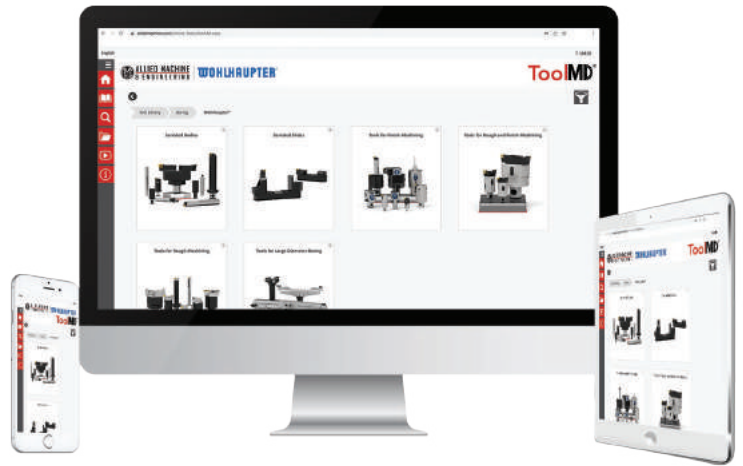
English

ALLIED MACHINE & ENGINEERING WOHLHAUPTER

ToolMD

Serrated Bodies

Serrated Slides

Tools for Finish Machining

Tools for Rough and Finish Machining

Tools for Rough Machining

Tools for Large Diameter Boring

ALLIED MACHINE WOHLHAUPTER ToolMD

ALLIED MACHINE WOHLHAUPTER ToolMD